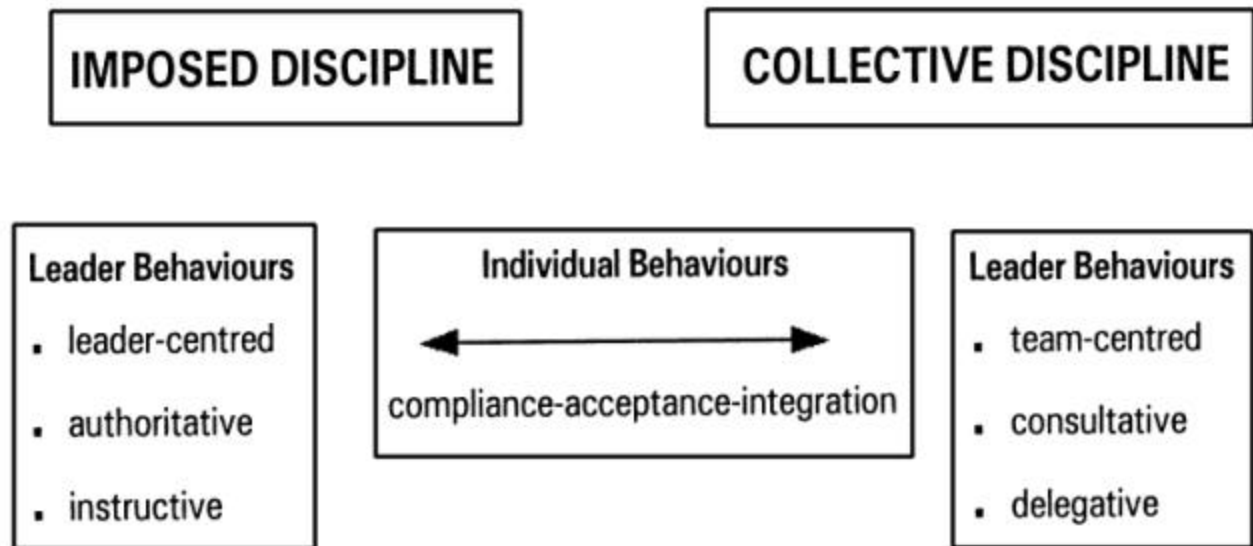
IMPOSED DISCIPLINE

COLLECTIVE DISCIPLINE

Leader Behaviours
. leader-centred
. authoritative
. instructive

Individual Behaviours
compliance-acceptance-integration

Leader Behaviours
. team-centred
. consultative
. delegative